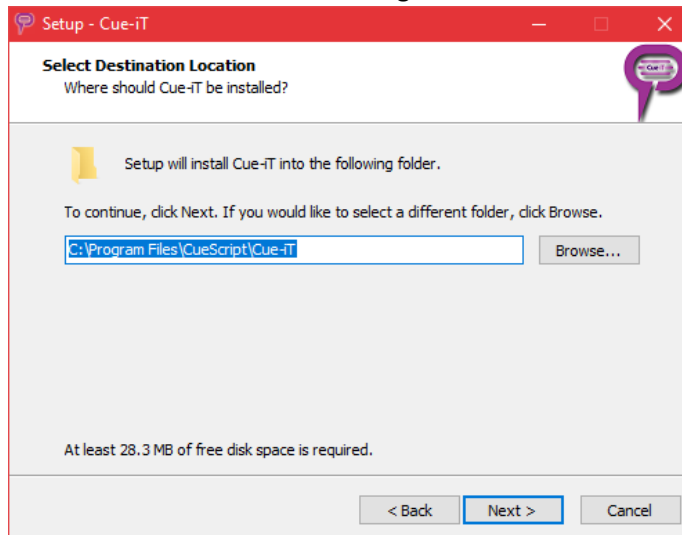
Setup - Cue-iT

Select Destination Location
Where should Cue-iT be installed?

Cue-iT

Setup will install Cue-iT into the following folder.

To continue, click Next. If you would like to select a different folder, click Browse.

C:\Program Files\CueScript\Cue-iT

Browse...

At least 28.3 MB of free disk space is required.

< Back

Next >

Cancel